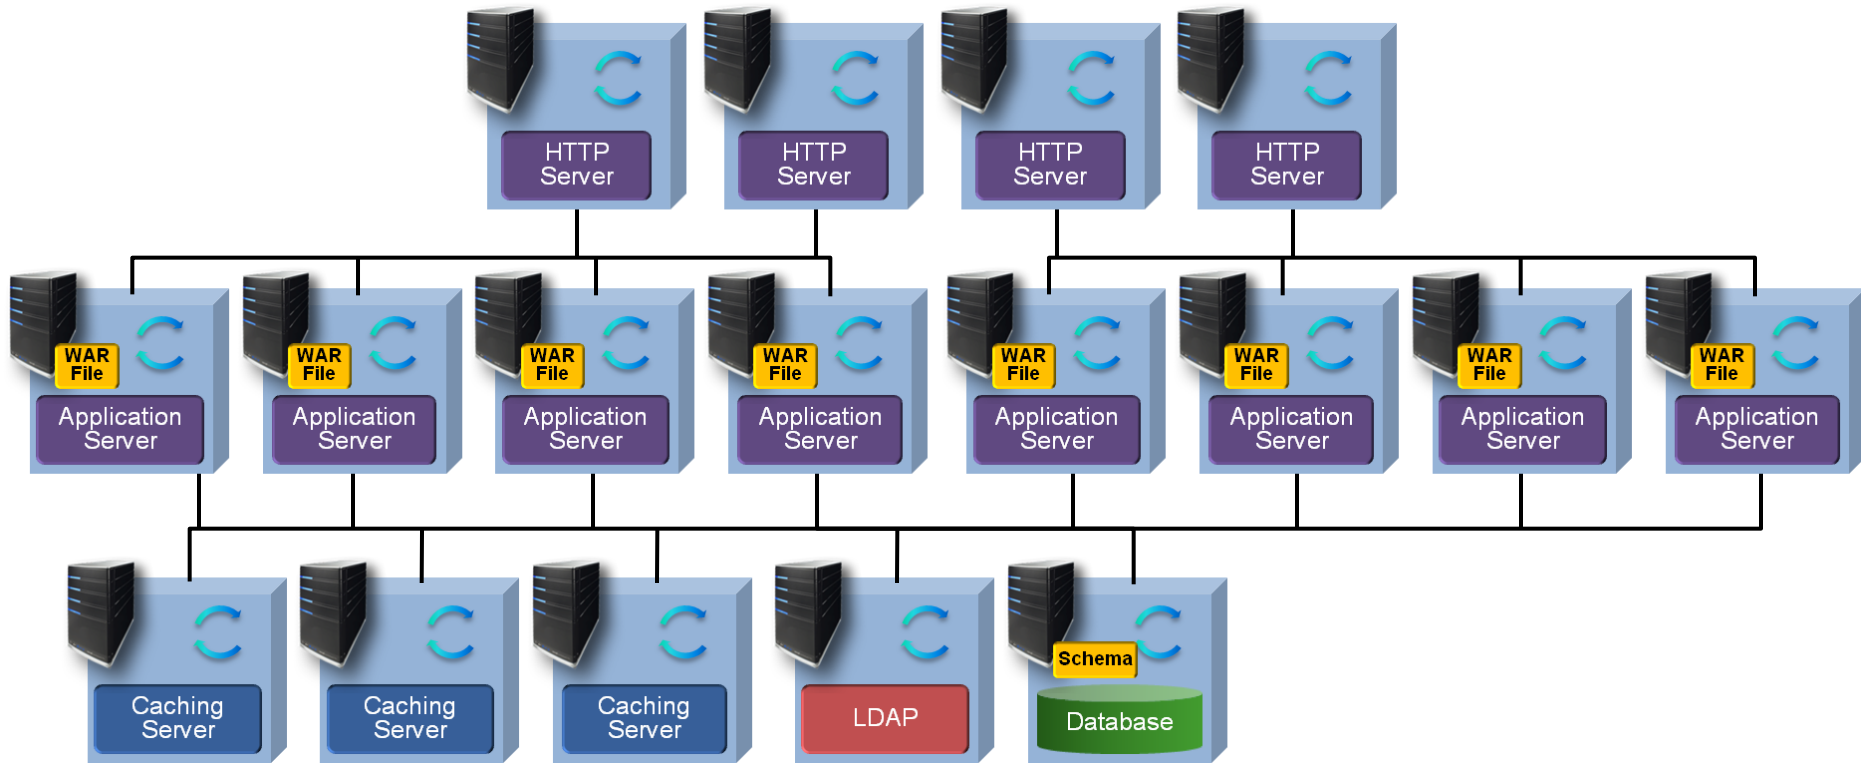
HTTP Server

HTTP Server

HTTP Server

HTTP Server

WAR File
Application Server

WAR File
Application Server

WAR File
Application Server

WAR File
Application Server

WAR File
Application Server

WAR File
Application Server

WAR File
Application Server

WAR File
Application Server

Caching Server

Caching Server

Caching Server

LDAP

Schema
Database